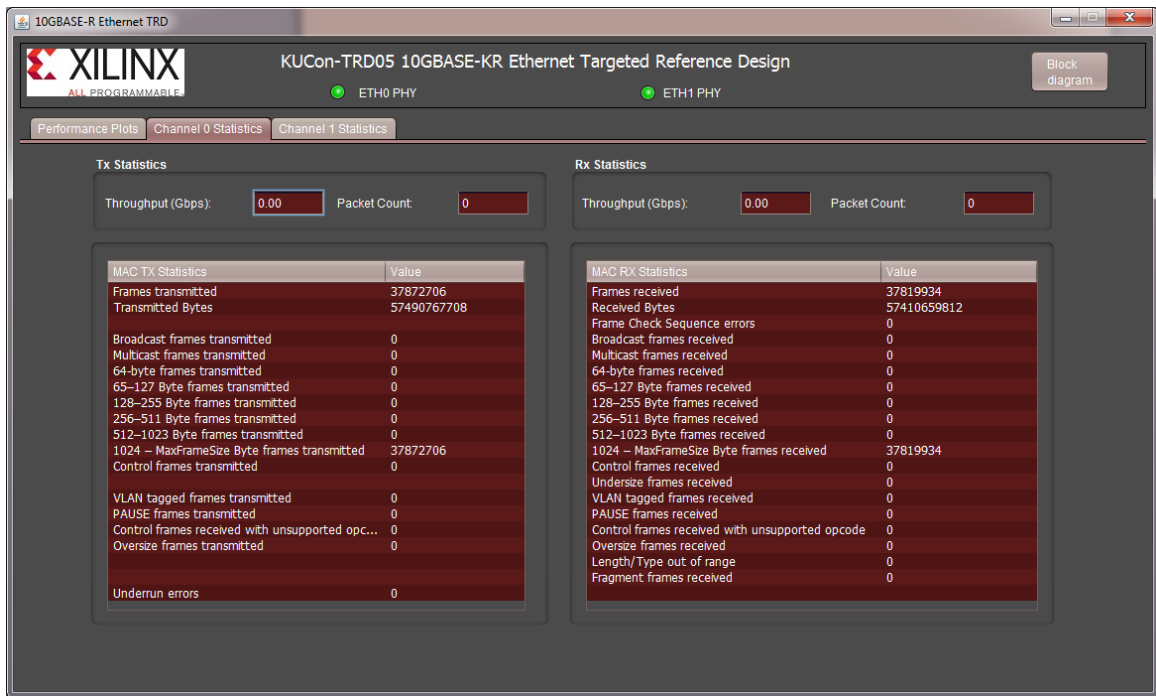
10GBASE-R Ethernet TRD

XILINX
ALL PROGRAMMABLE

KUCon-TRD05 10GBASE-KR Ethernet Targeted Reference Design

ETH0 PHY

ETH1 PHY

Block diagram

Performance Plots | Channel 0 Statistics | Channel 1 Statistics

Tx Statistics

Throughput (Gbps): 0.00 Packet Count: 0

Rx Statistics

Throughput (Gbps): 0.00 Packet Count: 0

| MAC TX Statistics | Value |
|---|---|
| Frames transmitted | 37872706 |
| Transmitted Bytes | 57490767708 |
| | |
| Broadcast frames transmitted | 0 |
| Multicast frames transmitted | 0 |
| 64-byte frames transmitted | 0 |
| 65–127 Byte frames transmitted | 0 |
| 128–255 Byte frames transmitted | 0 |
| 256–511 Byte frames transmitted | 0 |
| 512–1023 Byte frames transmitted | 0 |
| 1024 – MaxFrameSize Byte frames transmitted | 37872706 |
| Control frames transmitted | 0 |
| | |
| VLAN tagged frames transmitted | 0 |
| PAUSE frames transmitted | 0 |
| Control frames received with unsupported opc... | 0 |
| Oversize frames transmitted | 0 |
| | |
| | |
| Underrun errors | 0 |

| MAC RX Statistics | Value |
|---|---|
| Frames received | 37819934 |
| Received Bytes | 57410659812 |
| Frame Check Sequence errors | 0 |
| Broadcast frames received | 0 |
| Multicast frames received | 0 |
| 64-byte frames received | 0 |
| 65–127 Byte frames received | 0 |
| 128–255 Byte frames received | 0 |
| 256–511 Byte frames received | 0 |
| 512–1023 Byte frames received | 0 |
| 1024 – MaxFrameSize Byte frames received | 37819934 |
| Control frames received | 0 |
| Undersize frames received | 0 |
| VLAN tagged frames received | 0 |
| PAUSE frames received | 0 |
| Control frames received with unsupported opcode | 0 |
| Oversize frames received | 0 |
| Length/Type out of range | 0 |
| Fragment frames received | 0 |